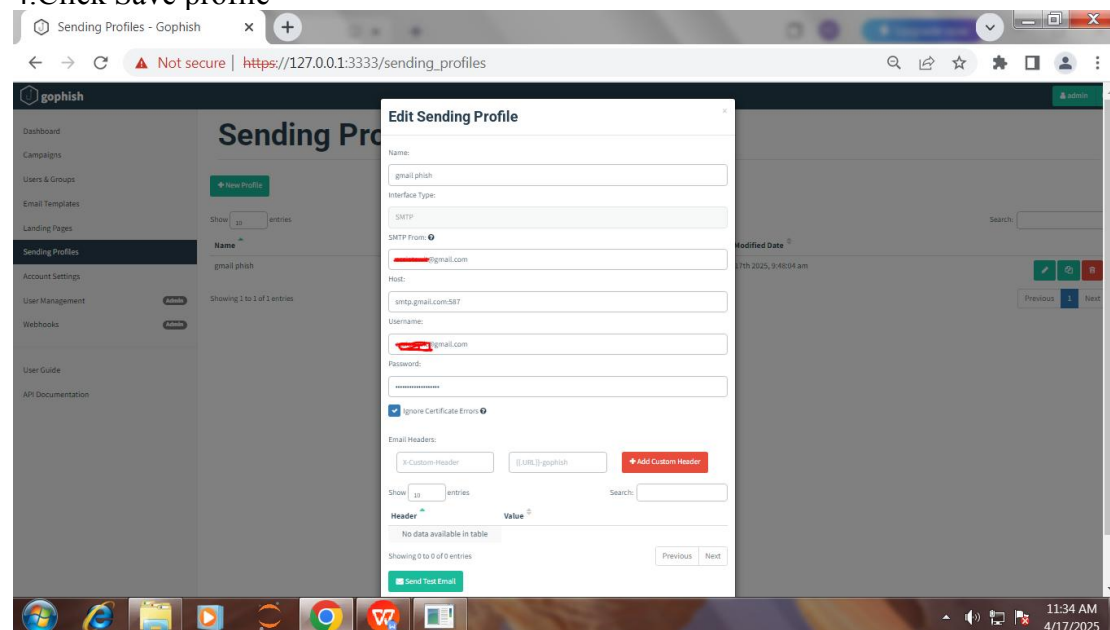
4.Click Save profile

Sending Profiles - Gophish

Not secure | https://127.0.0.1:3333/sending_profiles

gophish

admin

Dashboard
Campaigns
Users & Groups
Email Templates
Landing Pages
Sending Profiles
Account Settings
User Management Admin
Webhooks Admin

User Guide
API Documentation

Sending Pro

+ New Profile

Show 10 entries

Search:

Name

Modified Date

gmail phish

17th 2025, 9:48:04 am

Showing 1 to 1 of 1 entries

Previous 1 Next

Edit Sending Profile

Name:

gmail phish

Interface Type:

SMTP

SMTP From:

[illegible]@gmail.com

Host:

smtp.gmail.com:587

Username:

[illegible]@gmail.com

Password:

••••••••••••••••••

Ignore Certificate Errors

Email Headers:

X-Custom-Header

{{.URL}}-gophish

+ Add Custom Header

Show 10 entries

Search:

Header

Value

No data available in table

Showing 0 to 0 of 0 entries

Previous Next

Send Test Email

11:34 AM
4/17/2025